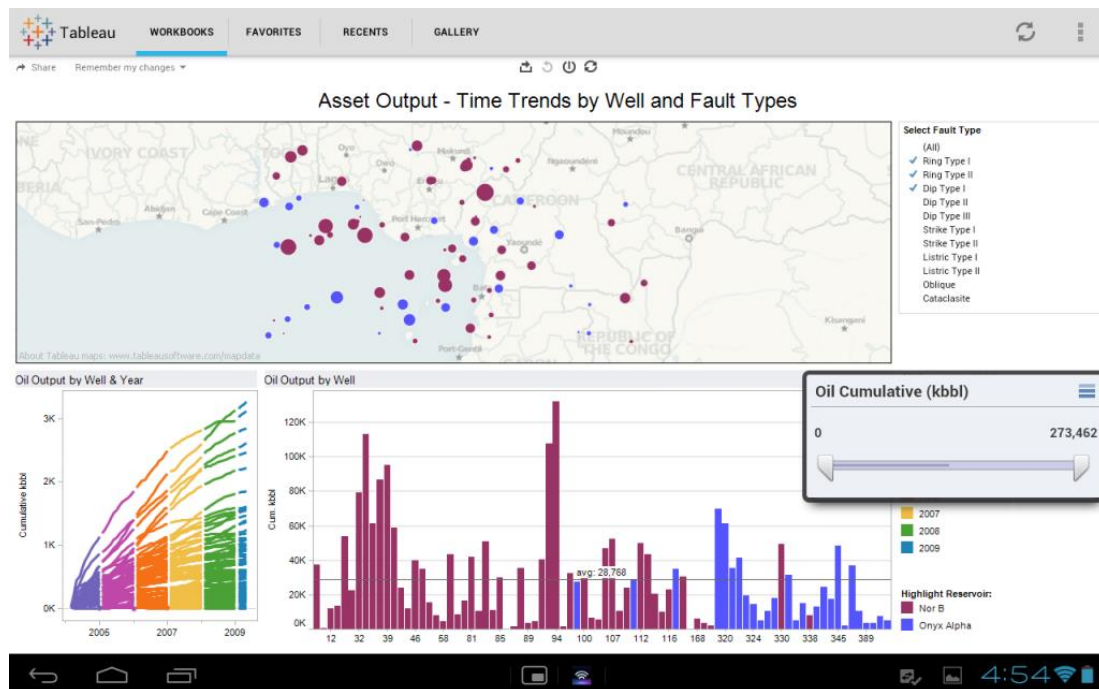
Tableau WORKBOOKS FAVORITES RECENTS GALLERY

Share Remember my changes

Asset Output - Time Trends by Well and Fault Types

IVORY COAST
BERIA
San-Pedro
Abidjan
Cape Coast
Oyo
Lagos
Port Harcourt
CAMEROON
Yaoundé
Ngaoundéré
Moundou
CENTRAL AFRICAN REPUBLIC
Bangui
Kisangani
REPUBLIC OF THE CONGO
Port-Gentil
About Tableau maps: www.tableausoftware.com/mapdata

Select Fault Type
(All)
✓ Ring Type I
✓ Ring Type II
✓ Dip Type I
Dip Type II
Dip Type III
Strike Type I
Strike Type II
Listric Type I
Listric Type II
Oblique
Cataclasite

Oil Output by Well & Year
Cumulative kbbl
3K
2K
1K
0K
2006 2007 2009

Oil Output by Well
Cum. kbbl
120K
100K
80K
60K
40K
20K
0K
avg: 28,768
12 32 36 46 58 81 85 89 94 100 107 112 116 168 320 324 330 338 345 389

Oil Cumulative (kbbl)
0 273,462

2007
2008
2009

Highlight Reservoir:
Nor B
Onyx Alpha

4:54